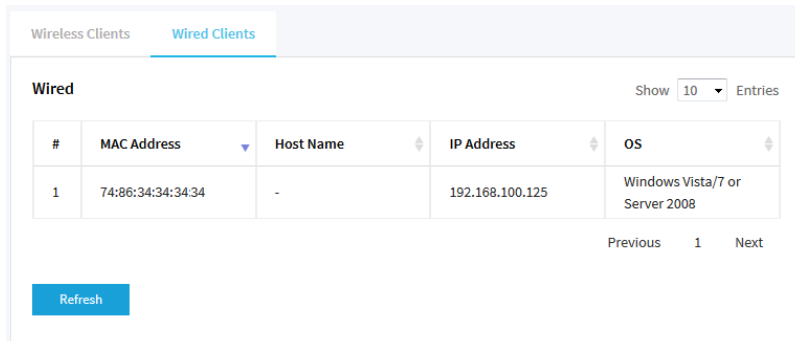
Wireless Clients Wired Clients

Wired

Show 10 Entries

| # | MAC Address | Host Name | IP Address | OS |
|---|---|---|---|---|
| 1 | 74:86:34:34:34:34 | - | 192.168.100.125 | Windows Vista/7 or Server 2008 |

Previous 1 Next

Refresh